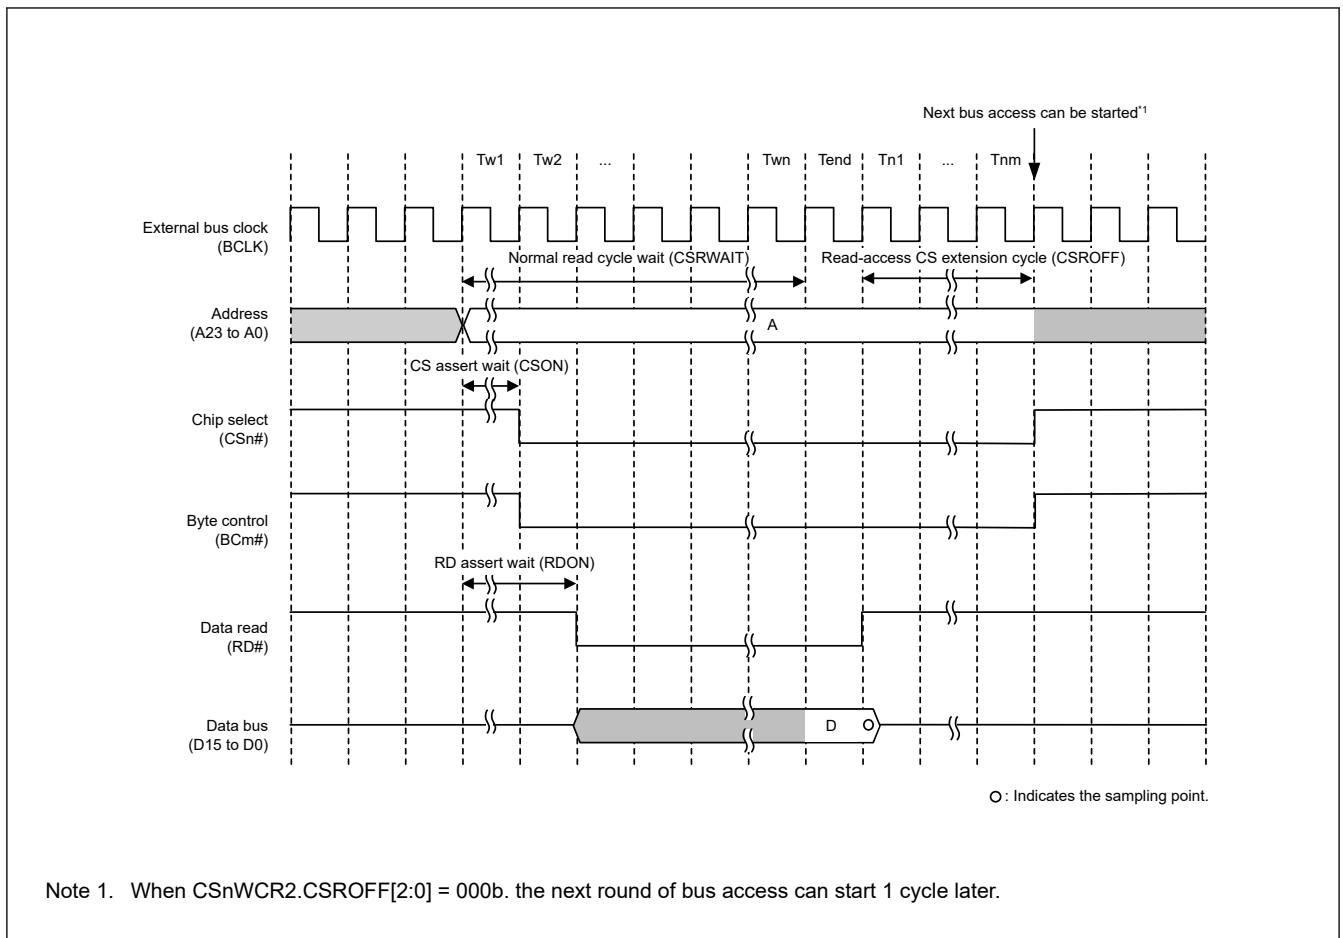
Next bus access can be started$^{*1}$

Tw1 Tw2 ... Twn Tend Tn1 ... Tnm

External bus clock (BCLK)

Normal read cycle wait (CSRWAIT)

Read-access CS extension cycle (CSROFF)

Address (A23 to A0)

A

CS assert wait (CSON)

Chip select (CSn#)

Byte control (BCm#)

RD assert wait (RDON)

Data read (RD#)

Data bus (D15 to D0)

D

○ : Indicates the sampling point.

Note 1. When CSnWCR2.CSROFF[2:0] = 000b. the next round of bus access can start 1 cycle later.